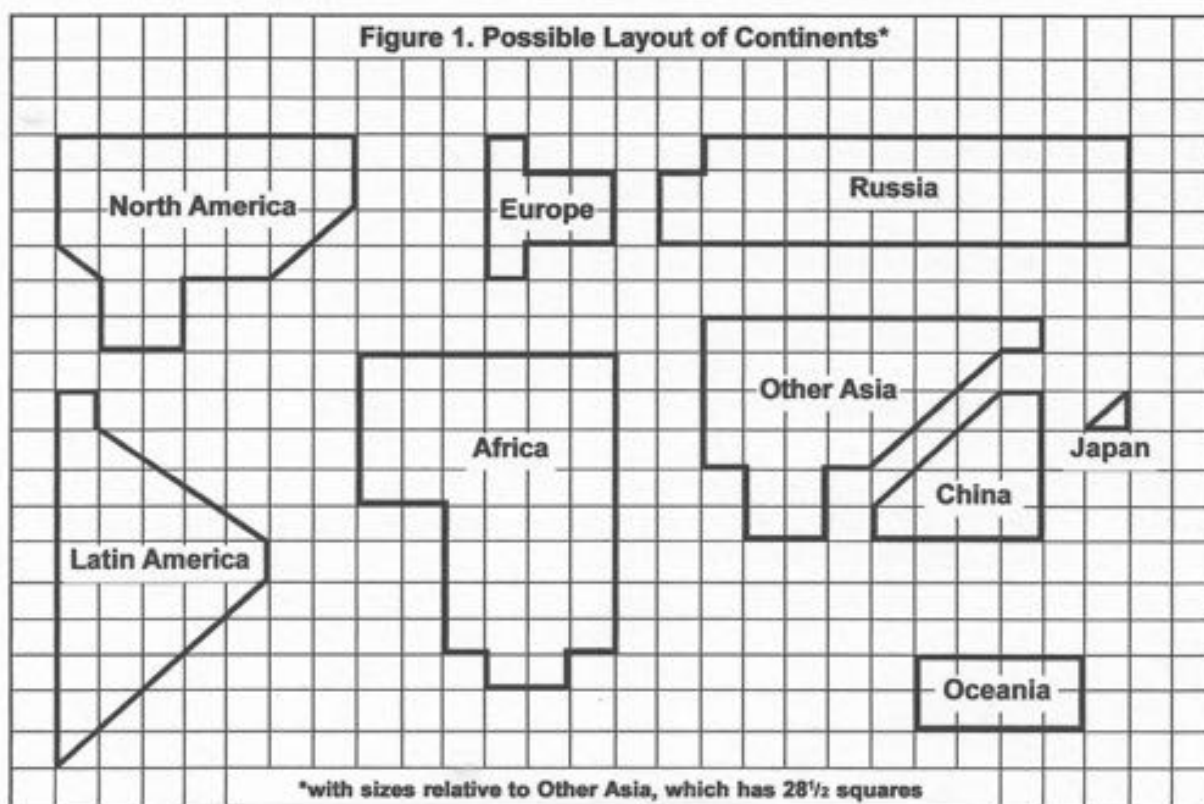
Figure 1. Possible Layout of Continents*

North America

Europe

Russia

Other Asia

Africa

Japan

China

Latin America

Oceania

*with sizes relative to Other Asia, which has $28\frac{1}{2}$ squares